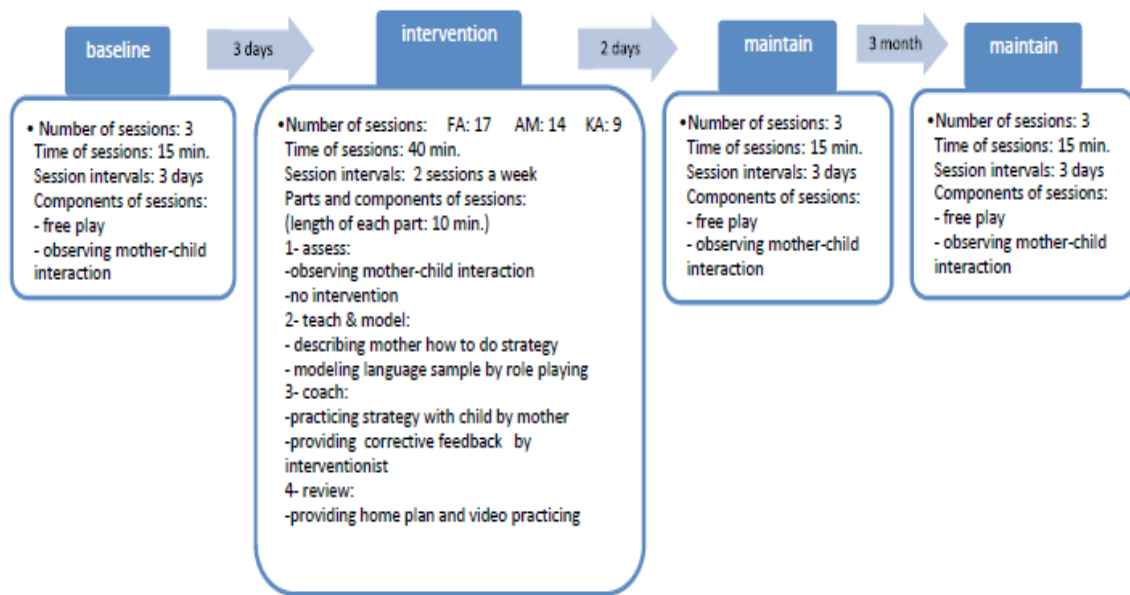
baseline

3 days

intervention

2 days

maintain

3 month

maintain

• Number of sessions: 3
Time of sessions: 15 min.
Session intervals: 3 days
Components of sessions:
- free play
- observing mother-child interaction

•Number of sessions: FA: 17 AM: 14 KA: 9
Time of sessions: 40 min.
Session intervals: 2 sessions a week
Parts and components of sessions:
(length of each part: 10 min.)
1- assess:
-observing mother-child interaction
-no intervention
2- teach & model:
- describing mother how to do strategy
- modeling language sample by role playing
3- coach:
-practicing strategy with child by mother
-providing corrective feedback by interventionist
4- review:
-providing home plan and video practicing

•Number of sessions: 3
Time of sessions: 15 min.
Session intervals: 3 days
Components of sessions:
- free play
- observing mother-child interaction

•Number of sessions: 3
Time of sessions: 15 min.
Session intervals: 3 days
Components of sessions:
- free play
- observing mother-child interaction